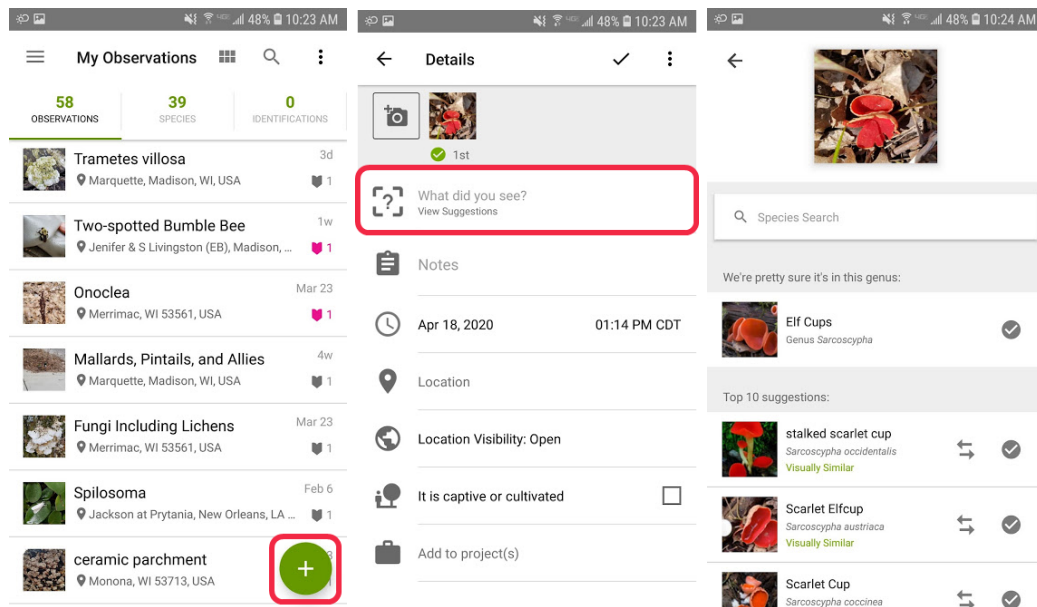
48% 10:23 AM

My Observations

58
OBSERVATIONS

39
SPECIES

0
IDENTIFICATIONS

Trametes villosa
3d
Marquette, Madison, WI, USA
1

Two-spotted Bumble Bee
1w
Jenifer & S Livingston (EB), Madison, ...
1

Onoclea
Mar 23
Merrimac, WI 53561, USA
1

Mallards, Pintails, and Allies
4w
Marquette, Madison, WI, USA
1

Fungi Including Lichens
Mar 23
Merrimac, WI 53561, USA
1

Spilosoma
Feb 6
Jackson at Prytania, New Orleans, LA ...
1

ceramic parchment
Monona, WI 53713, USA

+

48% 10:23 AM

Details

1st

What did you see?
View Suggestions

Notes

Apr 18, 2020
01:14 PM CDT

Location

Location Visibility: Open

It is captive or cultivated

Add to project(s)

48% 10:24 AM

Species Search

We're pretty sure it's in this genus:

Elf Cups
Genus Sarcoscypha

Top 10 suggestions:

stalked scarlet cup
Sarcoscypha occidentalis
Visually Similar

Scarlet Elfcup
Sarcoscypha austriaca
Visually Similar

Scarlet Cup
Sarcoscypha coccinea